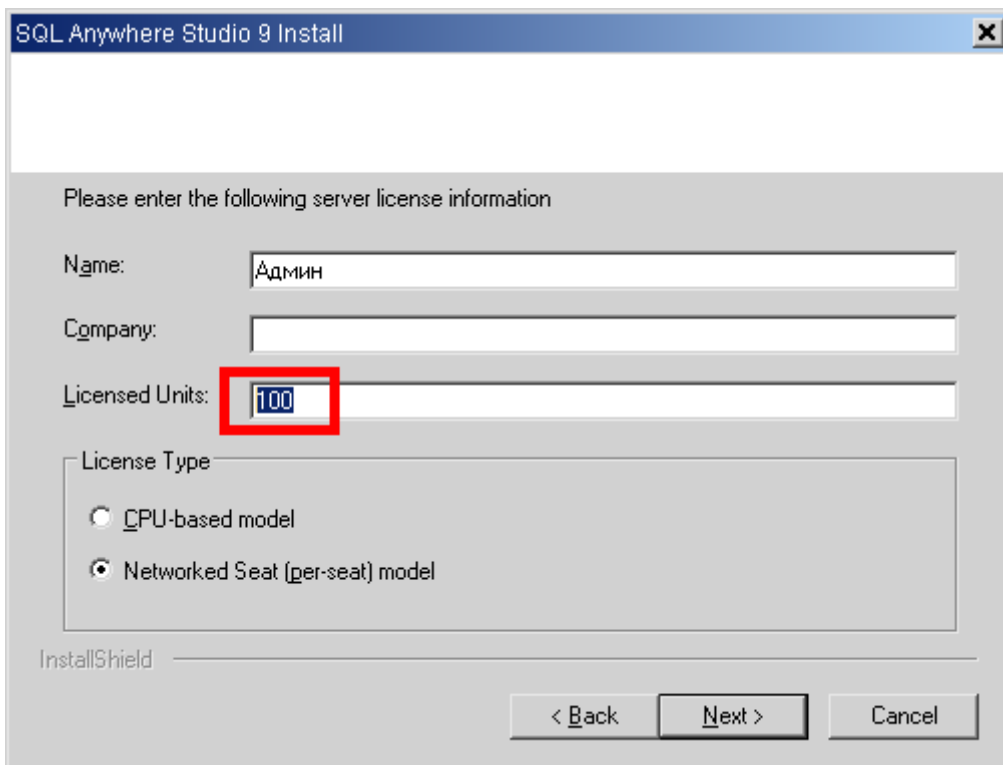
SQL Anywhere Studio 9 Install

Please enter the following server license information

Name: Админ

Company:

Licensed Units: 100

License Type

CPU-based model

Networked Seat (per-seat) model

InstallShield

< Back
Next >
Cancel